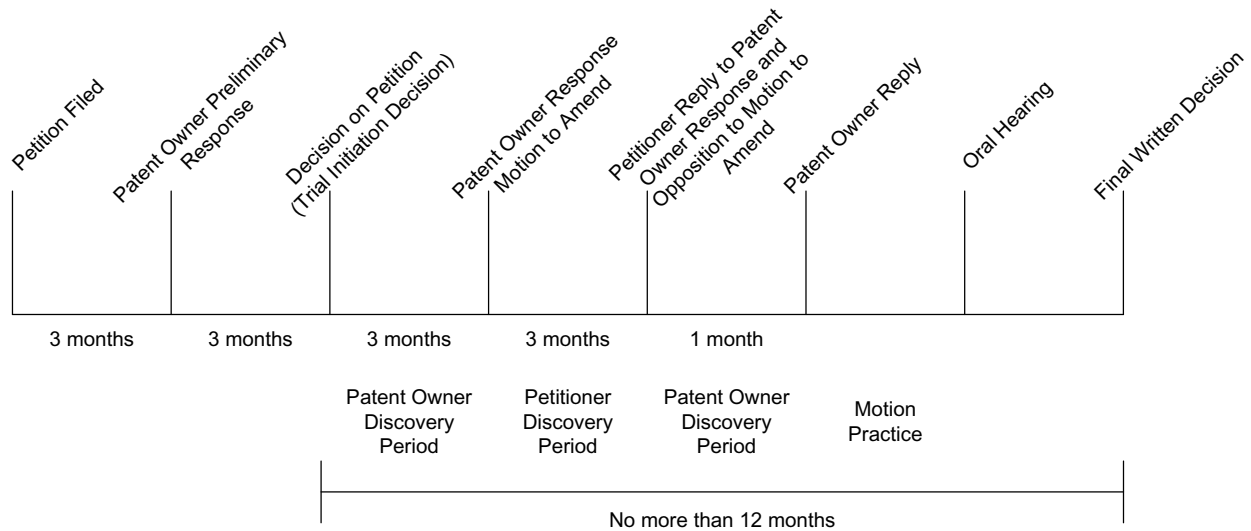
Petition Filed

Patent Owner Preliminary Response

Decision on Petition (Trial Initiation Decision)

Patent Owner Response Motion to Amend

Petitioner Reply to Patent Owner Response and Opposition to Motion to Amend

Patent Owner Reply

Oral Hearing

Final Written Decision

3 months

3 months

3 months

3 months

1 month

Patent Owner Discovery Period

Petitioner Discovery Period

Patent Owner Discovery Period

Motion Practice

No more than 12 months